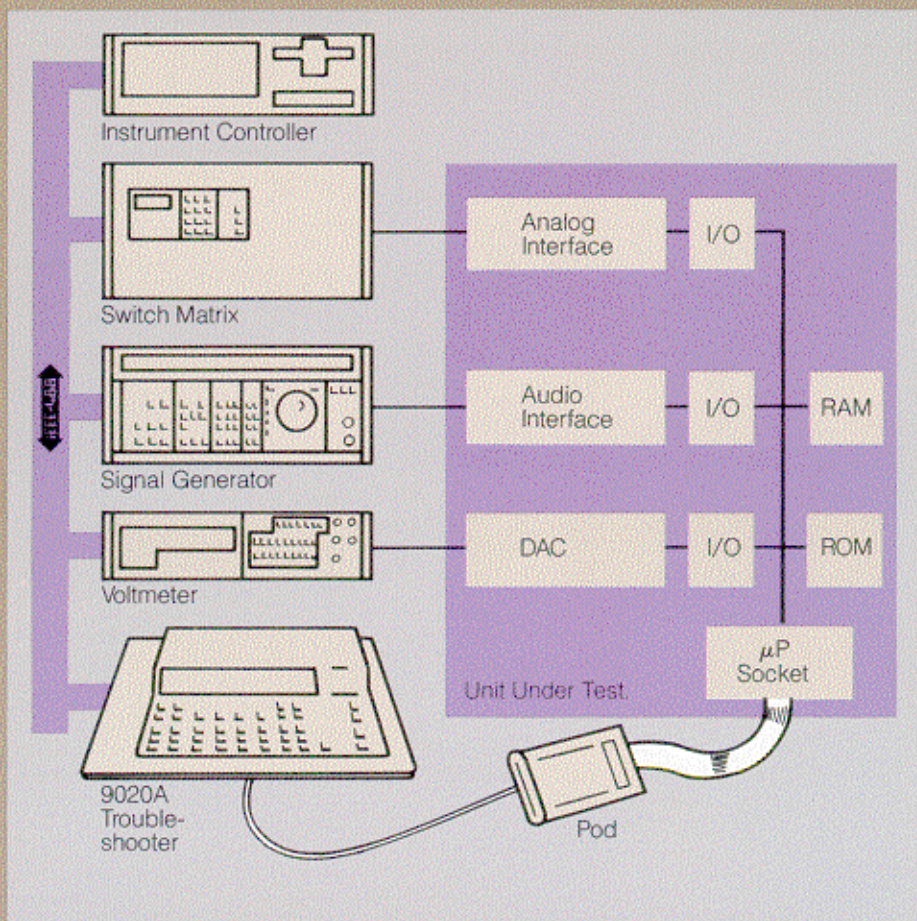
Instrument Controller

Switch Matrix

Signal Generator

Voltmeter

IEEE-488

9020A Troubleshooter

Analog Interface

I/O

Audio Interface

I/O

RAM

DAC

I/O

ROM

$\mu$P Socket

Unit Under Test.

Pod